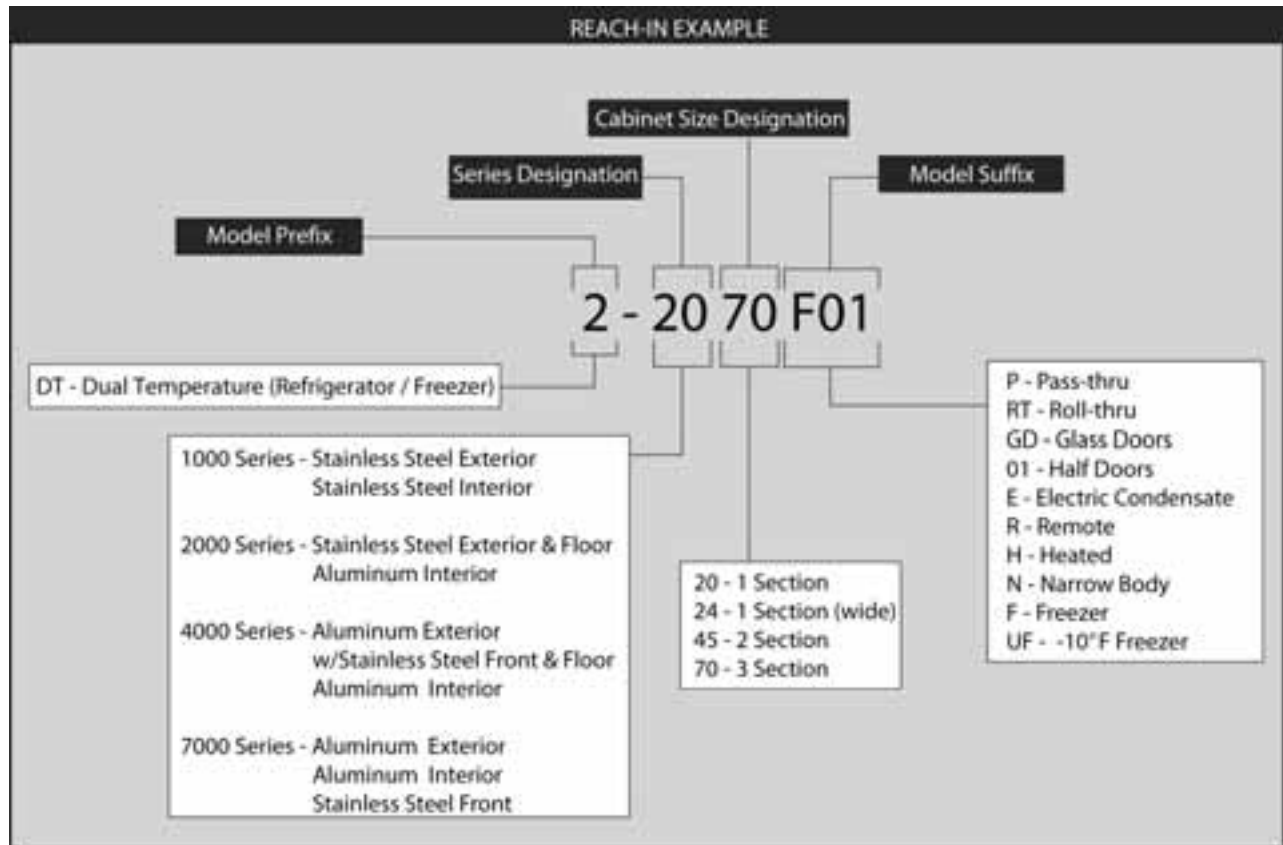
REACH-IN EXAMPLE

Cabinet Size Designation

Series Designation

Model Suffix

Model Prefix

2 - 20 70 F01

DT - Dual Temperature (Refrigerator / Freezer)

1000 Series - Stainless Steel Exterior
Stainless Steel Interior

2000 Series - Stainless Steel Exterior & Floor
Aluminum Interior

4000 Series - Aluminum Exterior
w/Stainless Steel Front & Floor
Aluminum Interior

7000 Series - Aluminum Exterior
Aluminum Interior
Stainless Steel Front

20 - 1 Section
24 - 1 Section (wide)
45 - 2 Section
70 - 3 Section

P - Pass-thru
RT - Roll-thru
GD - Glass Doors
01 - Half Doors
E - Electric Condensate
R - Remote
H - Heated
N - Narrow Body
F - Freezer
UF - -10°F Freezer